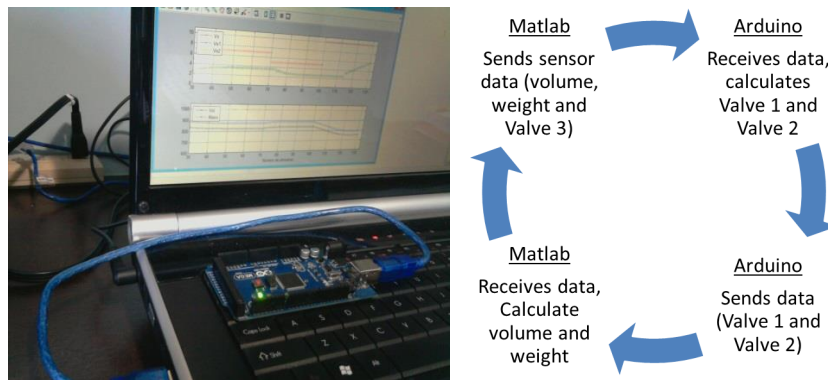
Matlab

Sends sensor data (volume, weight and Valve 3)

Arduino

Receives data, calculates Valve 1 and Valve 2

Arduino

Sends data (Valve 1 and Valve 2)

Matlab

Receives data, Calculate volume and weight